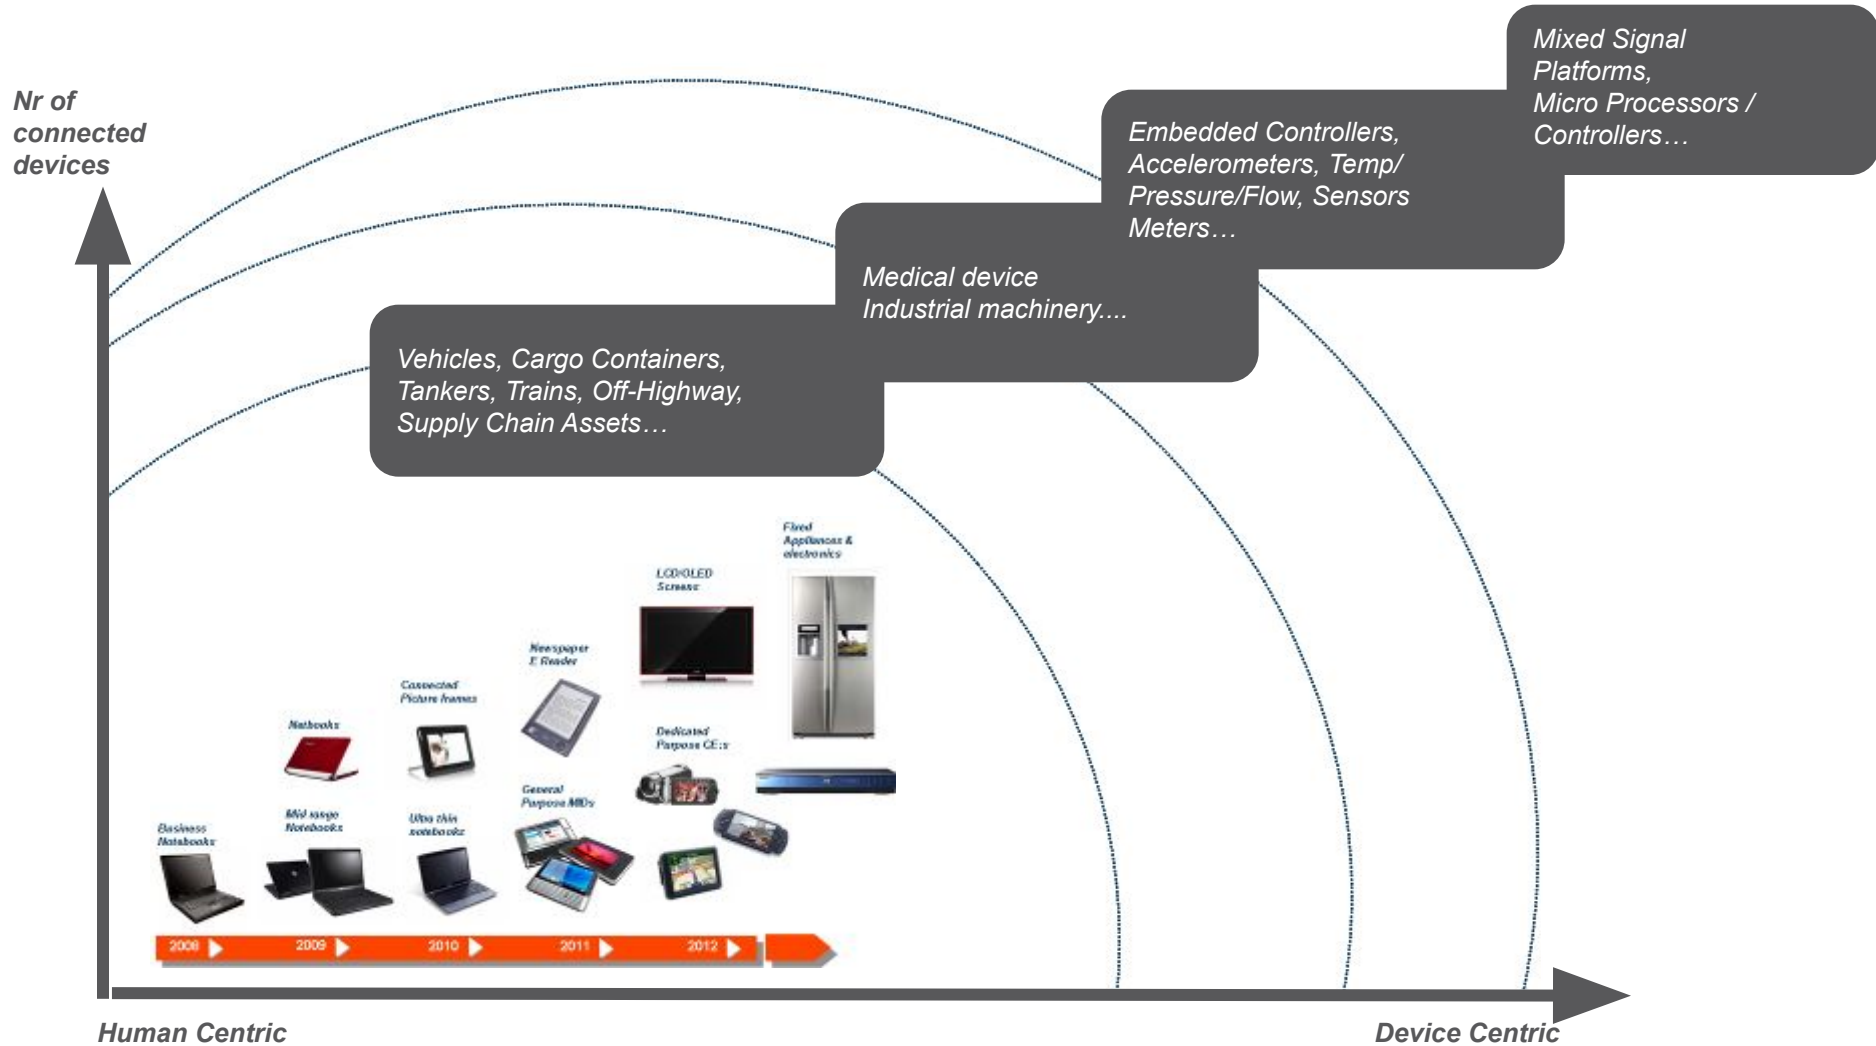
Nr of connected devices

Mixed Signal Platforms, Micro Processors / Controllers…

Embedded Controllers, Accelerometers, Temp/ Pressure/Flow, Sensors Meters…

Medical device Industrial machinery....

Vehicles, Cargo Containers, Tankers, Trains, Off-Highway, Supply Chain Assets…

Fixed Appliances & electronics

LCD/OLED Screens

Newspaper E Reader

Connected Picture frames

Netbooks

Dedicated Purpose CE:s

General Purpose MIDs

Business Notebooks

Mid range Notebooks

Ultra thin notebooks

2008

2009

2010

2011

2012

Human Centric

Device Centric